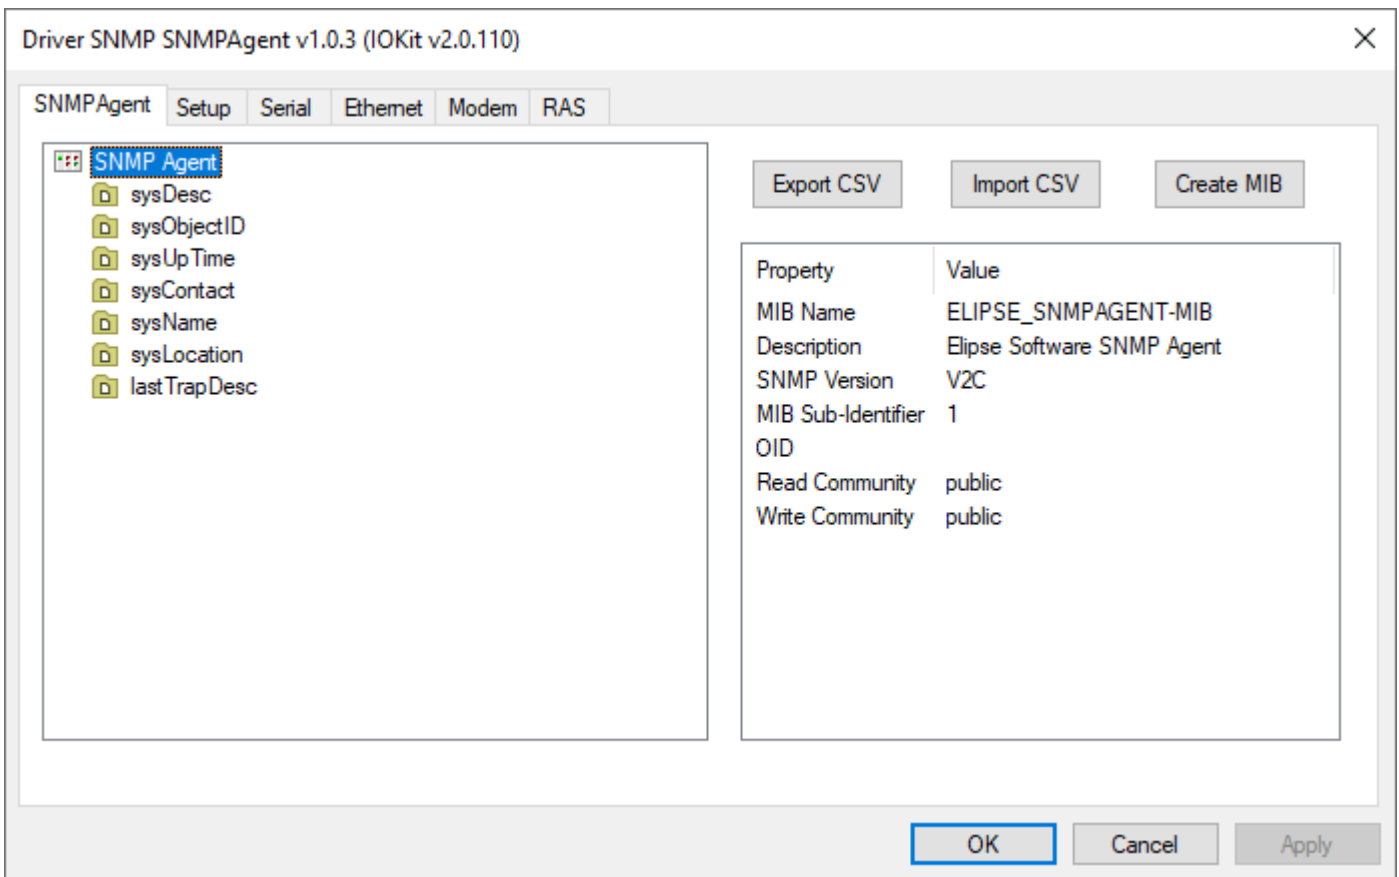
Driver SNMP SNMPAgent v1.0.3 (IOKit v2.0.110)

SNMPAgent | Setup | Serial | Ethernet | Modem | RAS

SNMP Agent
sysDesc
sysObjectID
sysUpTime
sysContact
sysName
sysLocation
lastTrapDesc

Export CSV
Import CSV
Create MIB

| Property | Value |
|---|---|
| MIB Name | ELIPSE_SNMPAGENT-MIB |
| Description | Elipse Software SNMP Agent |
| SNMP Version | V2C |
| MIB Sub-Identifier | 1 |
| OID | |
| Read Community | public |
| Write Community | public |

OK
Cancel
Apply